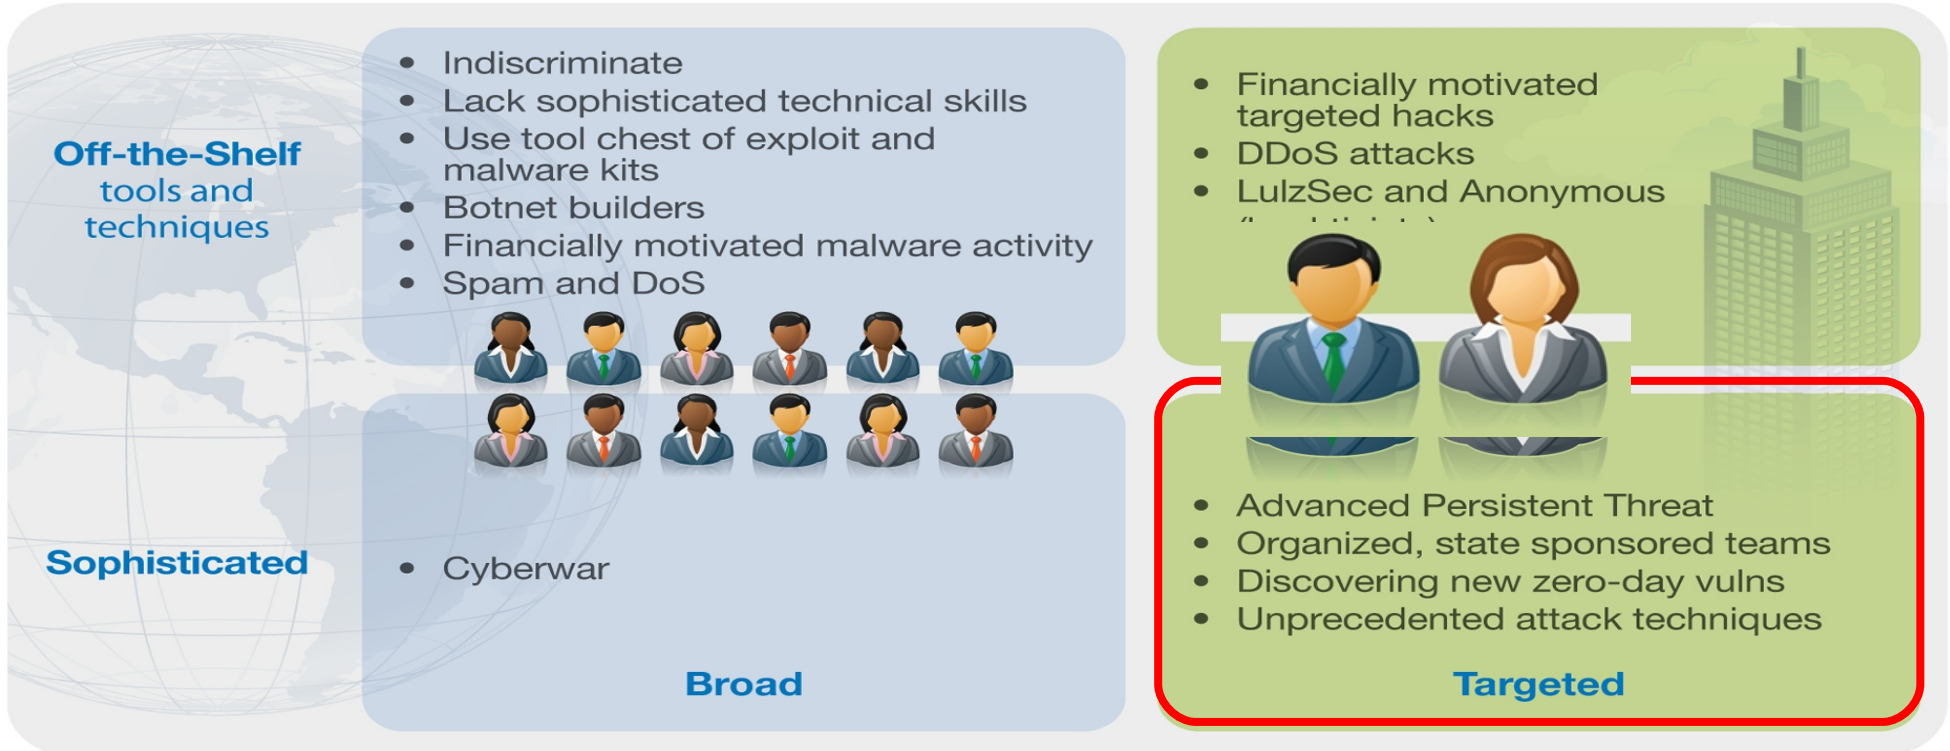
Off-the-Shelf tools and techniques

- Indiscriminate
- Lack sophisticated technical skills
- Use tool chest of exploit and malware kits
- Botnet builders
- Financially motivated malware activity
- Spam and DoS

- Financially motivated targeted hacks
- DDoS attacks
- LulzSec and Anonymous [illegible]

Sophisticated

- Cyberwar

- Advanced Persistent Threat
- Organized, state sponsored teams
- Discovering new zero-day vulns
- Unprecedented attack techniques

Broad

Targeted